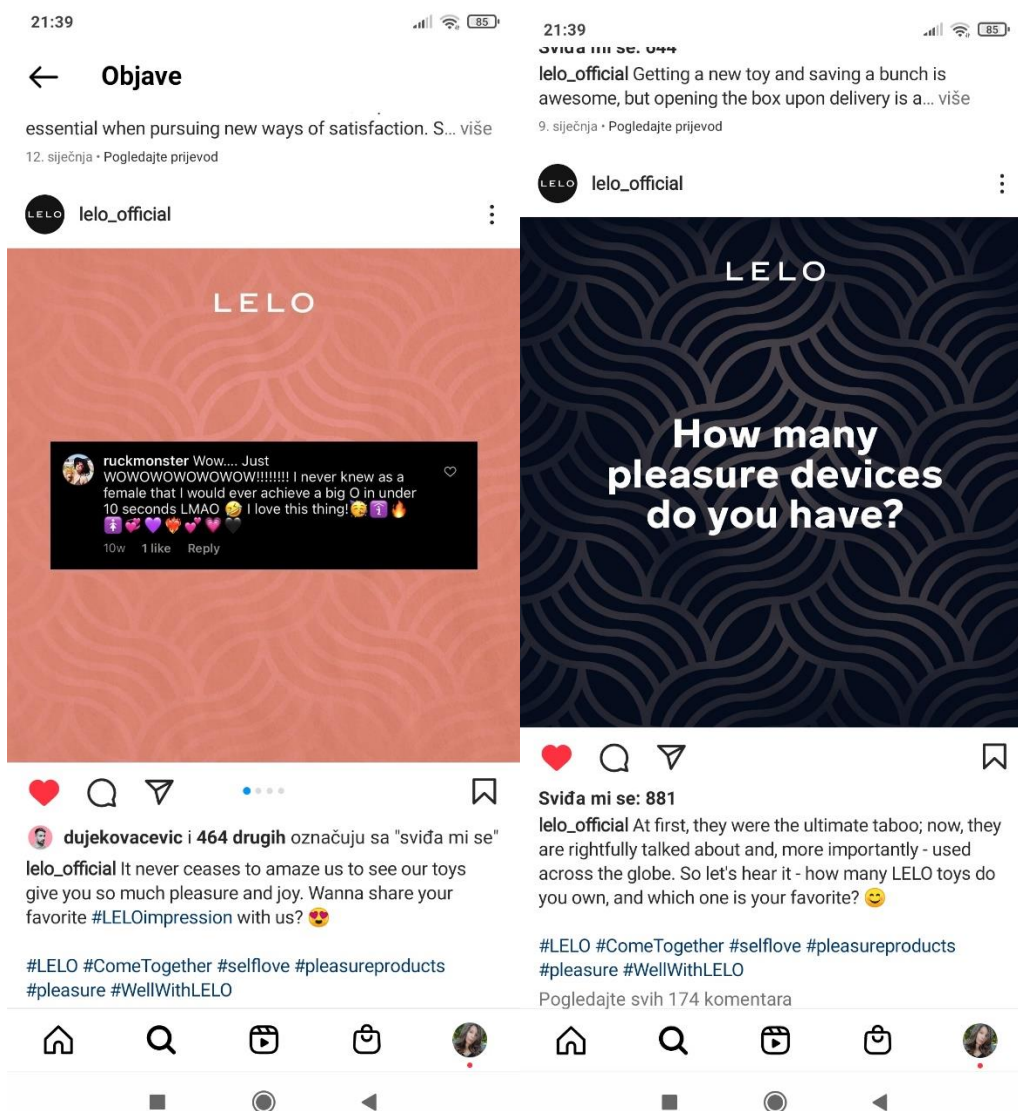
21:39

85

Objave

essential when pursuing new ways of satisfaction. S... više

12. siječnja • Pogledajte prijevod

lelo_official

LELO

ruckmonster Wow.... Just WOWOWOWOWOWOW!!!!!!!! I never knew as a female that I would ever achieve a big O in under 10 seconds LMAO 🤣 I love this thing!😘⬆🔥⬆💞💜❤️‍🔥💕💗🖤

10w 1 like Reply

dujekovacevic i 464 drugih označuju sa "sviđa mi se"

lelo_official It never ceases to amaze us to see our toys give you so much pleasure and joy. Wanna share your favorite #LELOimpression with us? 😍

#LELO #ComeTogether #selflove #pleasureproducts #pleasure #WellWithLELO

21:39

85

Sviđa mi se: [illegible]

lelo_official Getting a new toy and saving a bunch is awesome, but opening the box upon delivery is a... više

9. siječnja • Pogledajte prijevod

lelo_official

LELO

How many pleasure devices do you have?

Sviđa mi se: 881

lelo_official At first, they were the ultimate taboo; now, they are rightfully talked about and, more importantly - used across the globe. So let's hear it - how many LELO toys do you own, and which one is your favorite? 😊

#LELO #ComeTogether #selflove #pleasureproducts #pleasure #WellWithLELO

Pogledajte svih 174 komentara